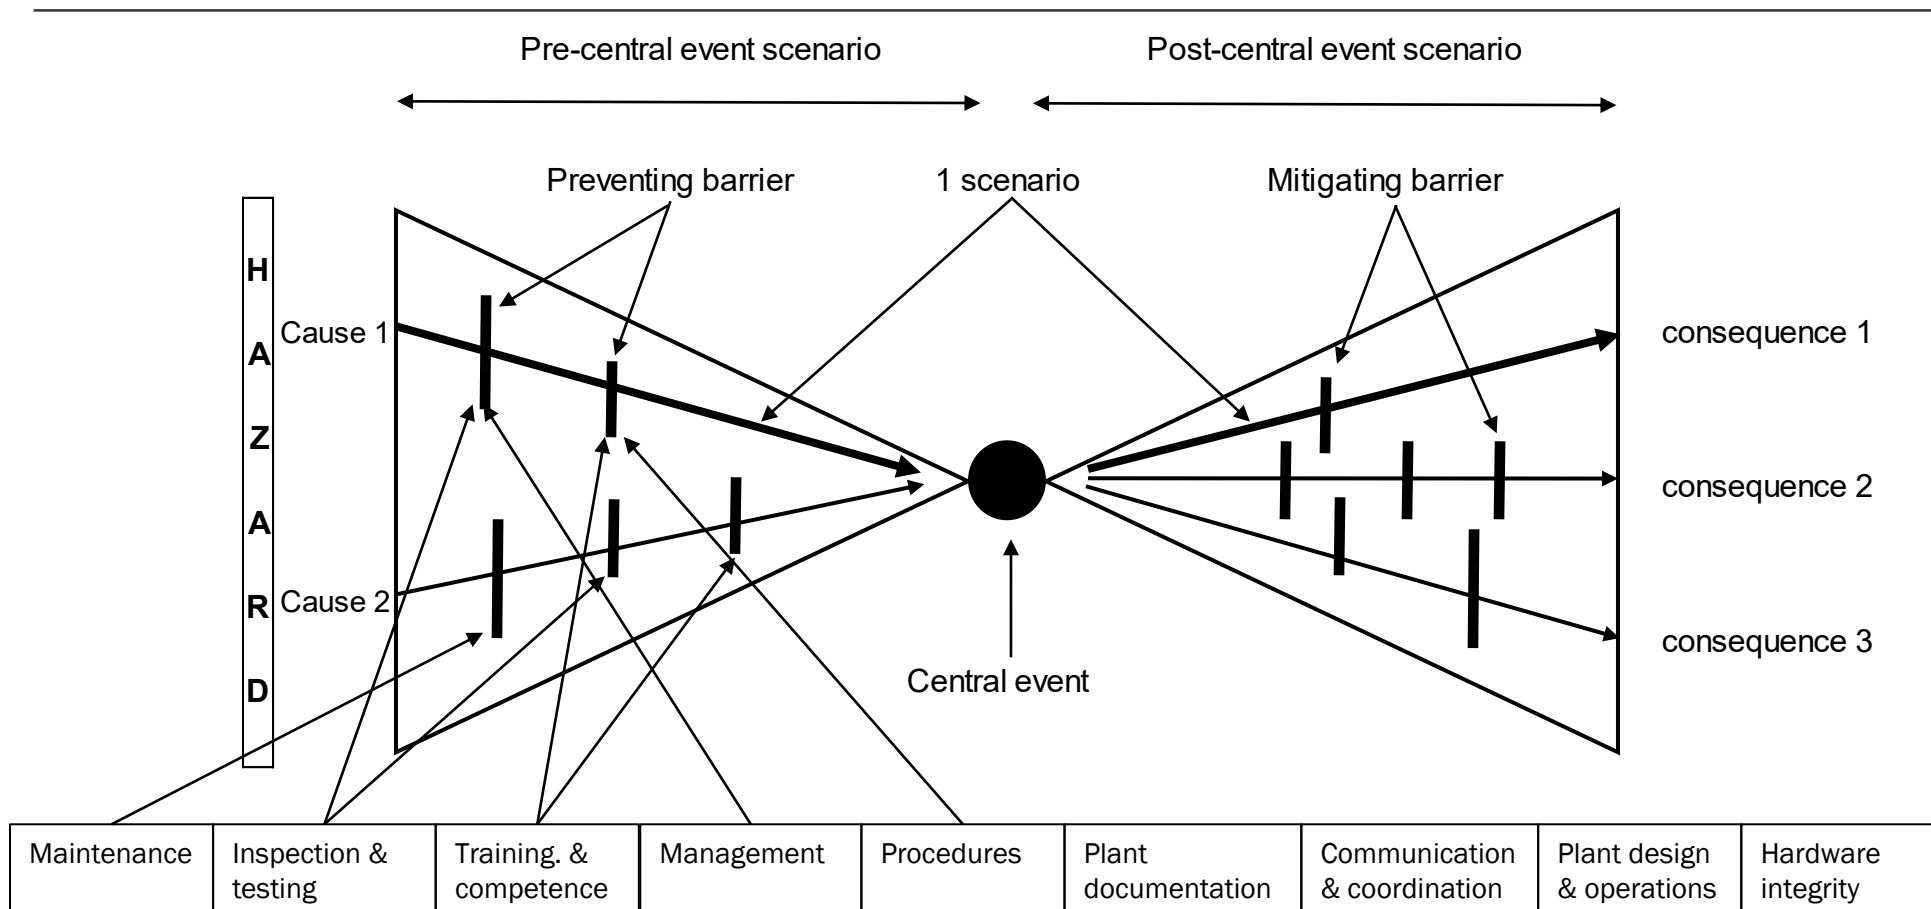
Pre-central event scenario

Post-central event scenario

Preventing barrier

1 scenario

Mitigating barrier

H
A
Z
A
R
D

Cause 1

Cause 2

consequence 1

consequence 2

consequence 3

Central event

| Maintenance | Inspection & testing | Training. & competence | Management | Procedures | Plant documentation | Communication & coordination | Plant design & operations | Hardware integrity |
|---|---|---|---|---|---|---|---|---|